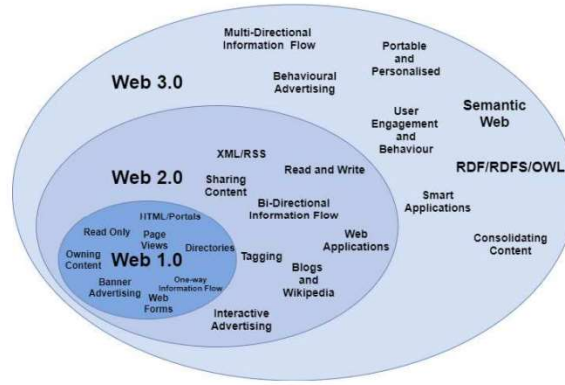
Web 3.0

Multi-Directional Information Flow

Portable and Personalised

Behavioural Advertising

Semantic Web

User Engagement and Behaviour

RDF/RDFS/OWL

Smart Applications

Consolidating Content

Web 2.0

XML/RSS

Read and Write

Sharing Content

Bi-Directional Information Flow

Web Applications

Tagging

Blogs and Wikipedia

Interactive Advertising

Web 1.0

Read Only

HTML/Portals

Page Views

Directories

Owning Content

Banner Advertising

One-way Information Flow

Web Forms